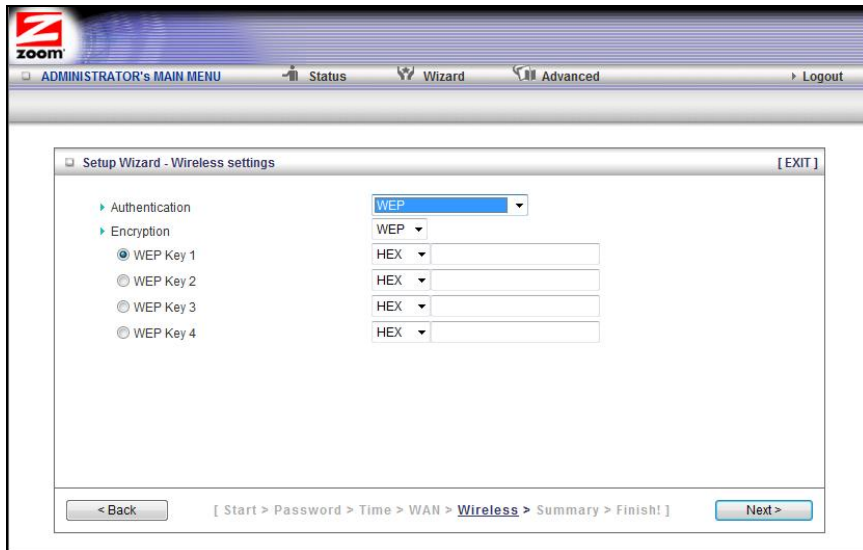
zoom

ADMINISTRATOR's MAIN MENU Status Wizard Advanced ▸ Logout

Setup Wizard - Wireless settings [ EXIT ]

▸ Authentication WEP
▸ Encryption WEP
WEP Key 1 HEX
WEP Key 2 HEX
WEP Key 3 HEX
WEP Key 4 HEX

< Back [ Start > Password > Time > WAN > Wireless > Summary > Finish! ] Next >